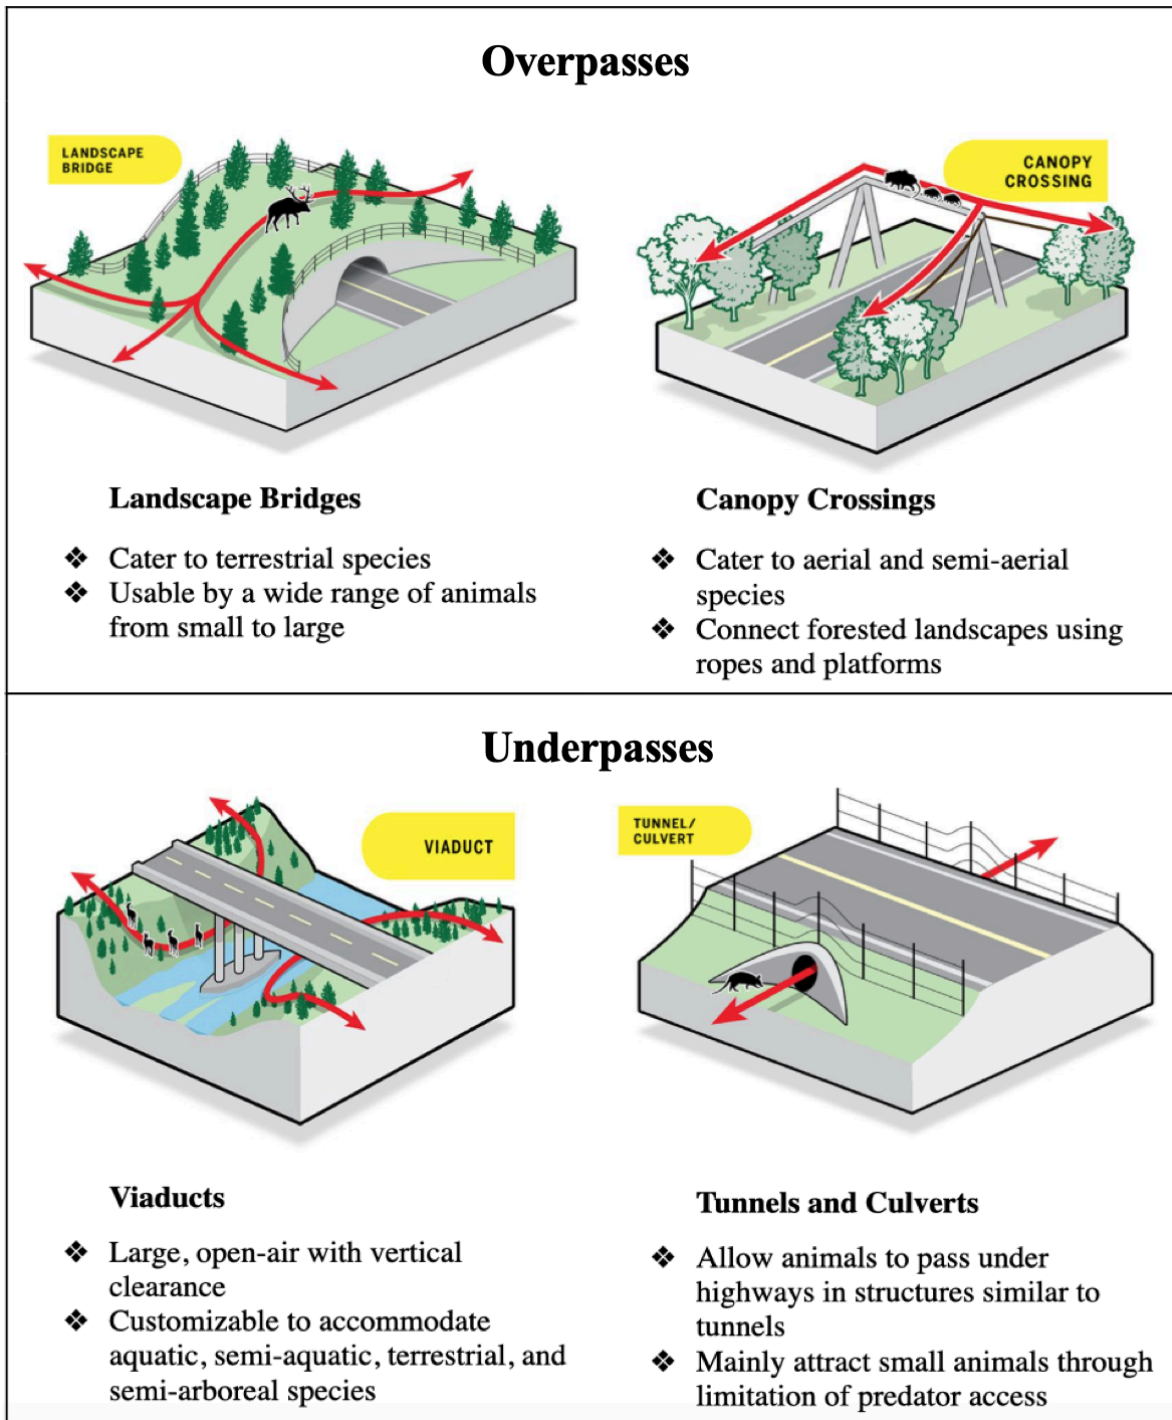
Overpasses

LANDSCAPE BRIDGE

CANOPY CROSSING

Landscape Bridges

❖ Cater to terrestrial species
❖ Usable by a wide range of animals from small to large

Canopy Crossings

❖ Cater to aerial and semi-aerial species
❖ Connect forested landscapes using ropes and platforms

Underpasses

VIADUCT

TUNNEL/ CULVERT

Viaducts

❖ Large, open-air with vertical clearance
❖ Customizable to accommodate aquatic, semi-aquatic, terrestrial, and semi-arboreal species

Tunnels and Culverts

❖ Allow animals to pass under highways in structures similar to tunnels
❖ Mainly attract small animals through limitation of predator access